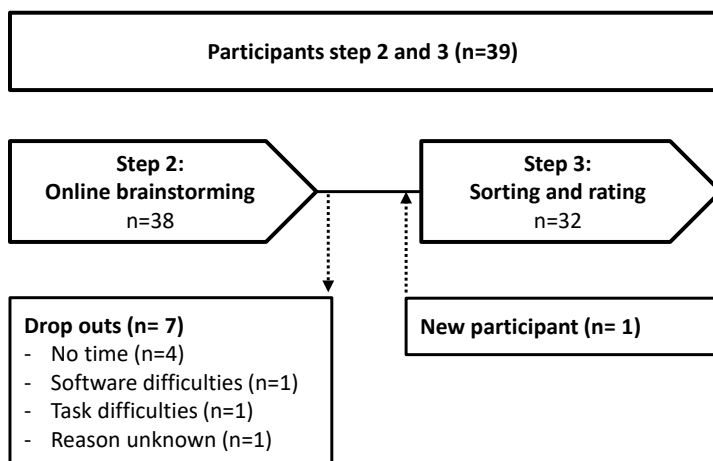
Participants step 2 and 3 (n=39)

Step 2:
Online brainstorming
n=38

Step 3:
Sorting and rating
n=32

Drop outs (n= 7)
- No time (n=4)
- Software difficulties (n=1)
- Task difficulties (n=1)
- Reason unknown (n=1)

New participant (n= 1)